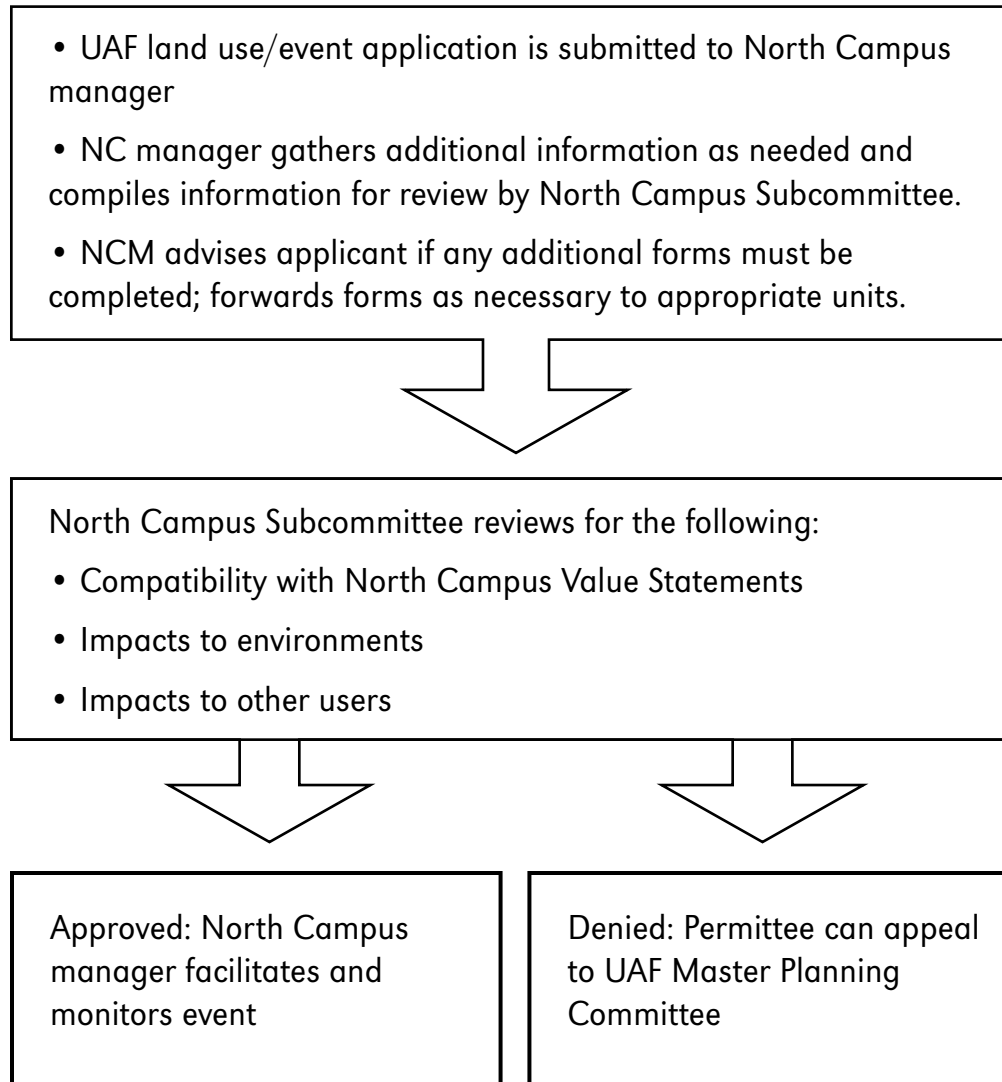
• UAF land use/event application is submitted to North Campus manager

• NC manager gathers additional information as needed and compiles information for review by North Campus Subcommittee.

• NCM advises applicant if any additional forms must be completed; forwards forms as necessary to appropriate units.

North Campus Subcommittee reviews for the following:

• Compatibility with North Campus Value Statements

• Impacts to environments

• Impacts to other users

Approved: North Campus manager facilitates and monitors event

Denied: Permittee can appeal to UAF Master Planning Committee